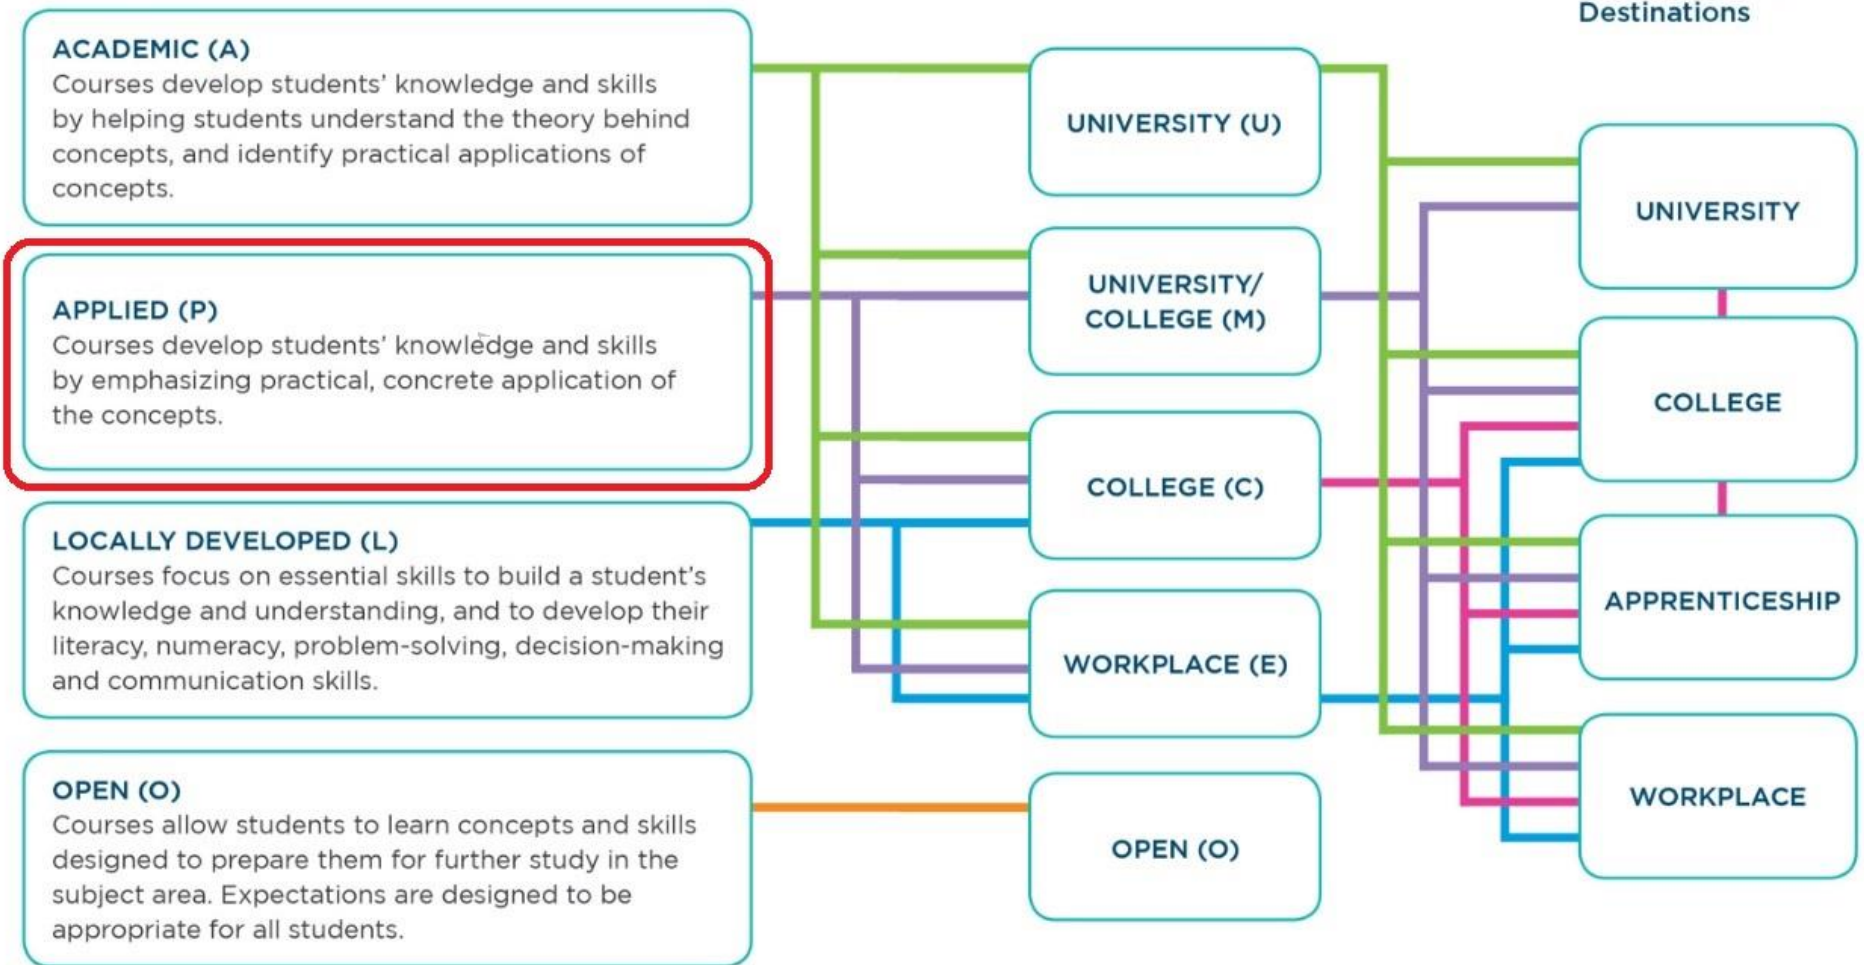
Destinations

ACADEMIC (A)
Courses develop students' knowledge and skills by helping students understand the theory behind concepts, and identify practical applications of concepts.

APPLIED (P)
Courses develop students' knowledge and skills by emphasizing practical, concrete application of the concepts.

LOCALLY DEVELOPED (L)
Courses focus on essential skills to build a student's knowledge and understanding, and to develop their literacy, numeracy, problem-solving, decision-making and communication skills.

OPEN (O)
Courses allow students to learn concepts and skills designed to prepare them for further study in the subject area. Expectations are designed to be appropriate for all students.

UNIVERSITY (U)

UNIVERSITY/ COLLEGE (M)

COLLEGE (C)

WORKPLACE (E)

OPEN (O)

UNIVERSITY

COLLEGE

APPRENTICESHIP

WORKPLACE